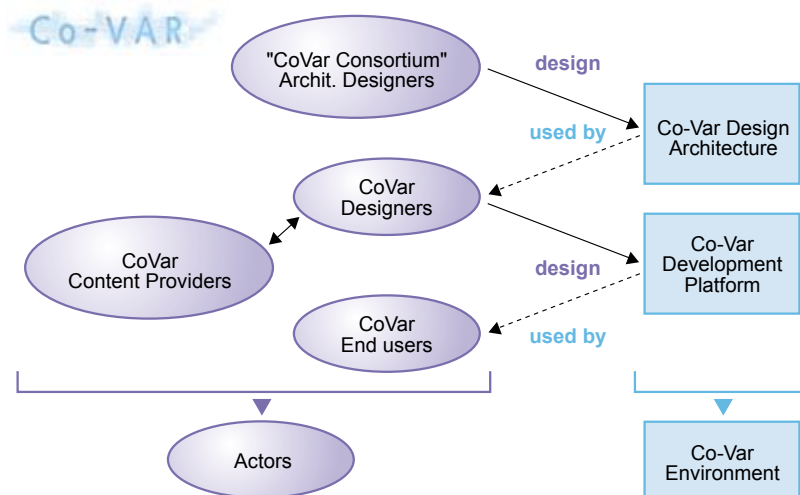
Co-VAR

"CoVar Consortium"
Archit. Designers

design

used by

Co-Var Design
Architecture

CoVar
Designers

CoVar
Content Providers

design

Co-Var
Development
Platform

CoVar
End users

used by

Actors

Co-Var
Environment